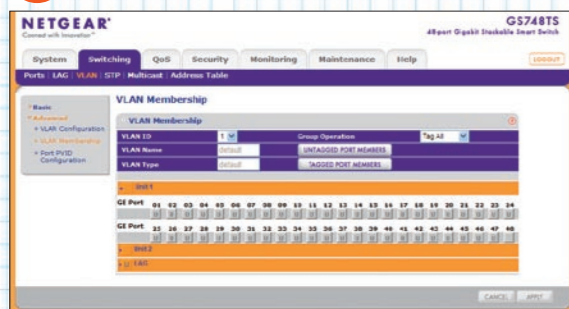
NETGEAR®
Connect with Innovation™

GS748TS
48-port Gigabit Stackable Smart Switch

System | Switching | QoS | Security | Monitoring | Maintenance | Help

LOGOUT

Ports | LAG | VLAN | STP | Multicast | Address Table

» Basic
» Advanced
» VLAN Configuration
» VLAN Membership
» Port PVID Configuration

VLAN Membership

VLAN Membership

VLAN ID 1
Group Operation Tag All
VLAN Name default
UNTAGGED PORT MEMBERS
VLAN Type default
TAGGED PORT MEMBERS

Unit 1

GE Port 01 02 03 04 05 06 07 08 09 10 11 12 13 14 15 16 17 18 19 20 21 22 23 24

GE Port 25 26 27 28 29 30 31 32 33 34 35 36 37 38 39 40 41 42 43 44 45 46 47 48

Unit 2

LAG

CANCEL APPLY